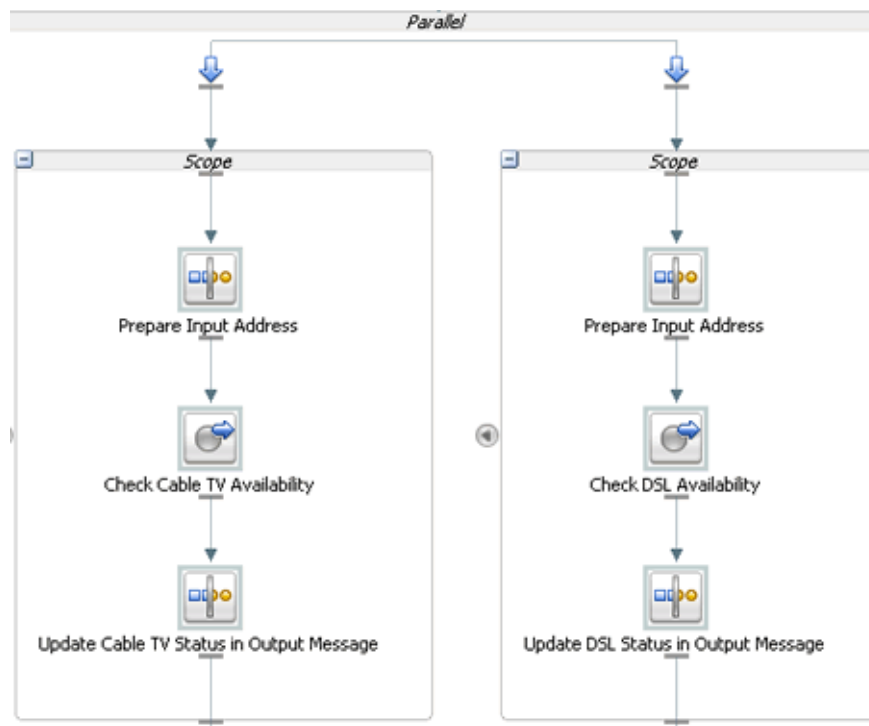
Parallel

Scope

Prepare Input Address

Check Cable TV Availability

Update Cable TV Status in Output Message

Scope

Prepare Input Address

Check DSL Availability

Update DSL Status in Output Message